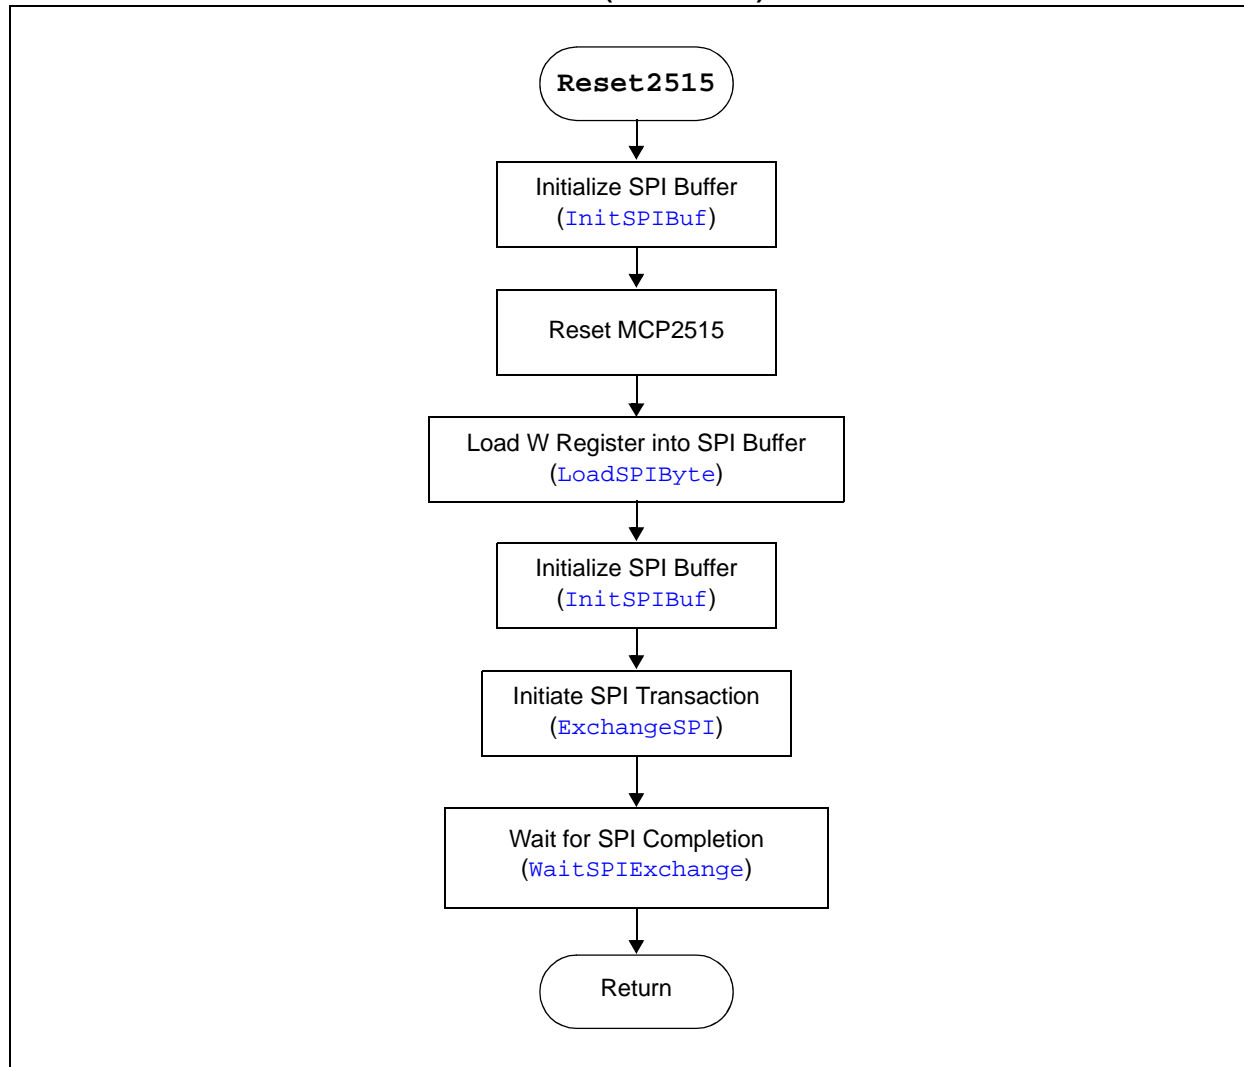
Reset2515

Initialize SPI Buffer (InitSPIBuf)

Reset MCP2515

Load W Register into SPI Buffer (LoadSPIByte)

Initialize SPI Buffer (InitSPIBuf)

Initiate SPI Transaction (ExchangeSPI)

Wait for SPI Completion (WaitSPIExchange)

Return